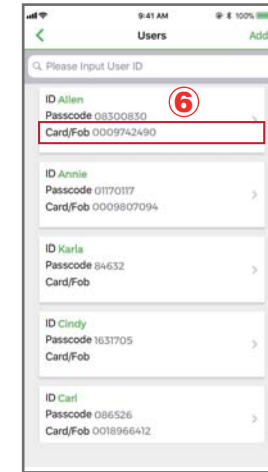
9:41 AM
100%
<
Users
Add
Please Input User ID

ID Allen
⑥
Passcode 08300830
Card/Fob 0009742490

ID Annie
Passcode 01170117
Card/Fob 0009807094

ID Karla
Passcode 84632
Card/Fob

ID Cindy
Passcode 1631705
Card/Fob

ID Carl
Passcode 086526
Card/Fob 0018966412